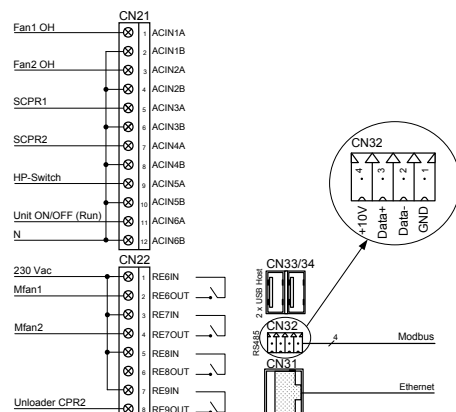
CN21
Fan1 OH
1 ACIN1A
2 ACIN1B
Fan2 OH
3 ACIN2A
4 ACIN2B
SCPR1
5 ACIN3A
6 ACIN3B
SCPR2
7 ACIN4A
8 ACIN4B
HP-Switch
9 ACIN5A
10 ACIN5B
Unit ON/OFF (Run)
11 ACIN6A
N
12 ACIN6B

CN32
4 +10V
3 Data+
2 Data-
1 GND

CN22
230 Vac
1 RE6IN
Mfan1
2 RE6OUT
3 RE7IN
Mfan2
4 RE7OUT
5 RE8IN
6 RE8OUT
7 RE9IN
Unloader CPR2
8 RE9OUT

CN33/34
2 x USB Host
RS485
CN32
4
Modbus
CN31
Ethernet